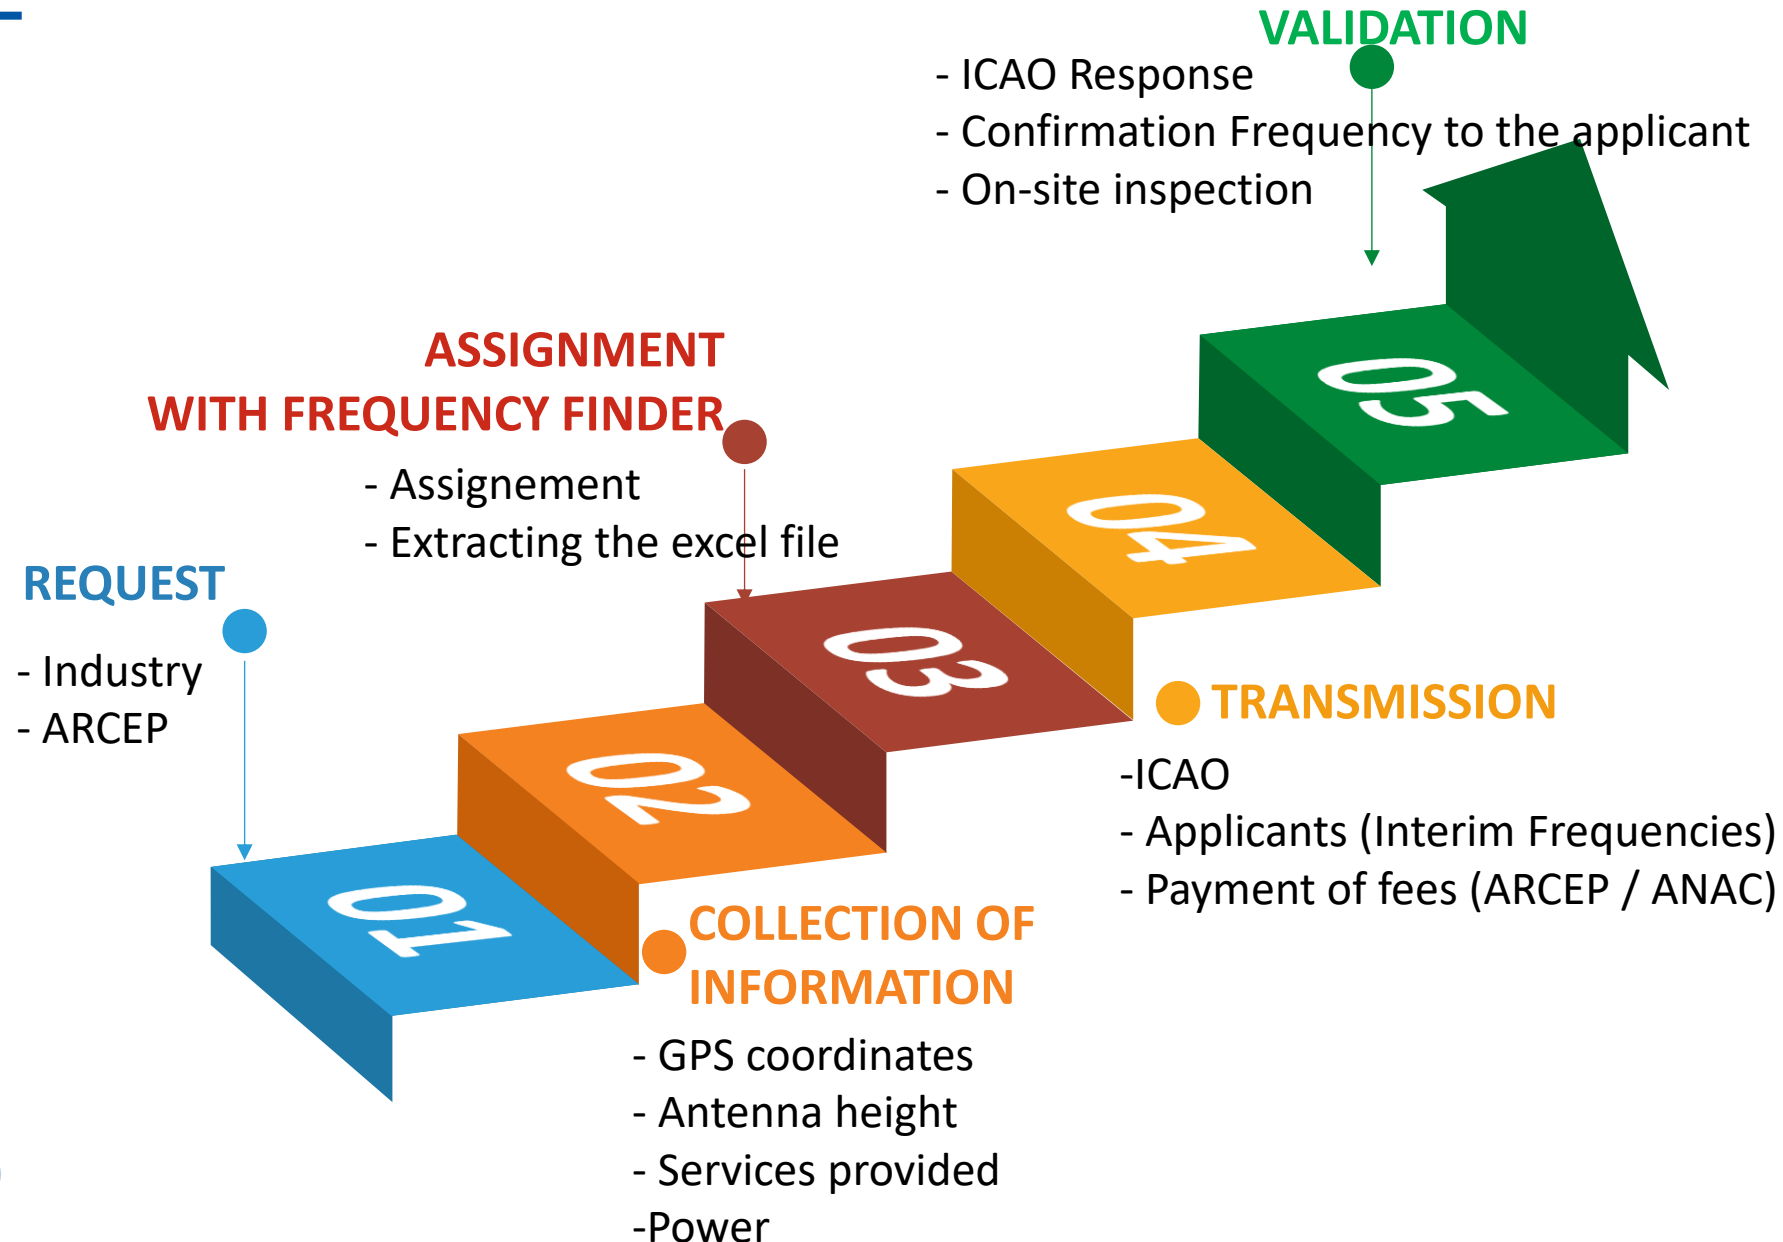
VALIDATION

- ICAO Response
- Confirmation Frequency to the applicant
- On-site inspection

ASSIGNMENT
WITH FREQUENCY FINDER

- Assignement
- Extracting the excel file

REQUEST

- Industry
- ARCEP

05

04

03

02

01

TRANSMISSION

-ICAO
- Applicants (Interim Frequencies)
- Payment of fees (ARCEP / ANAC)

COLLECTION OF INFORMATION

- GPS coordinates
- Antenna height
- Services provided
-Power